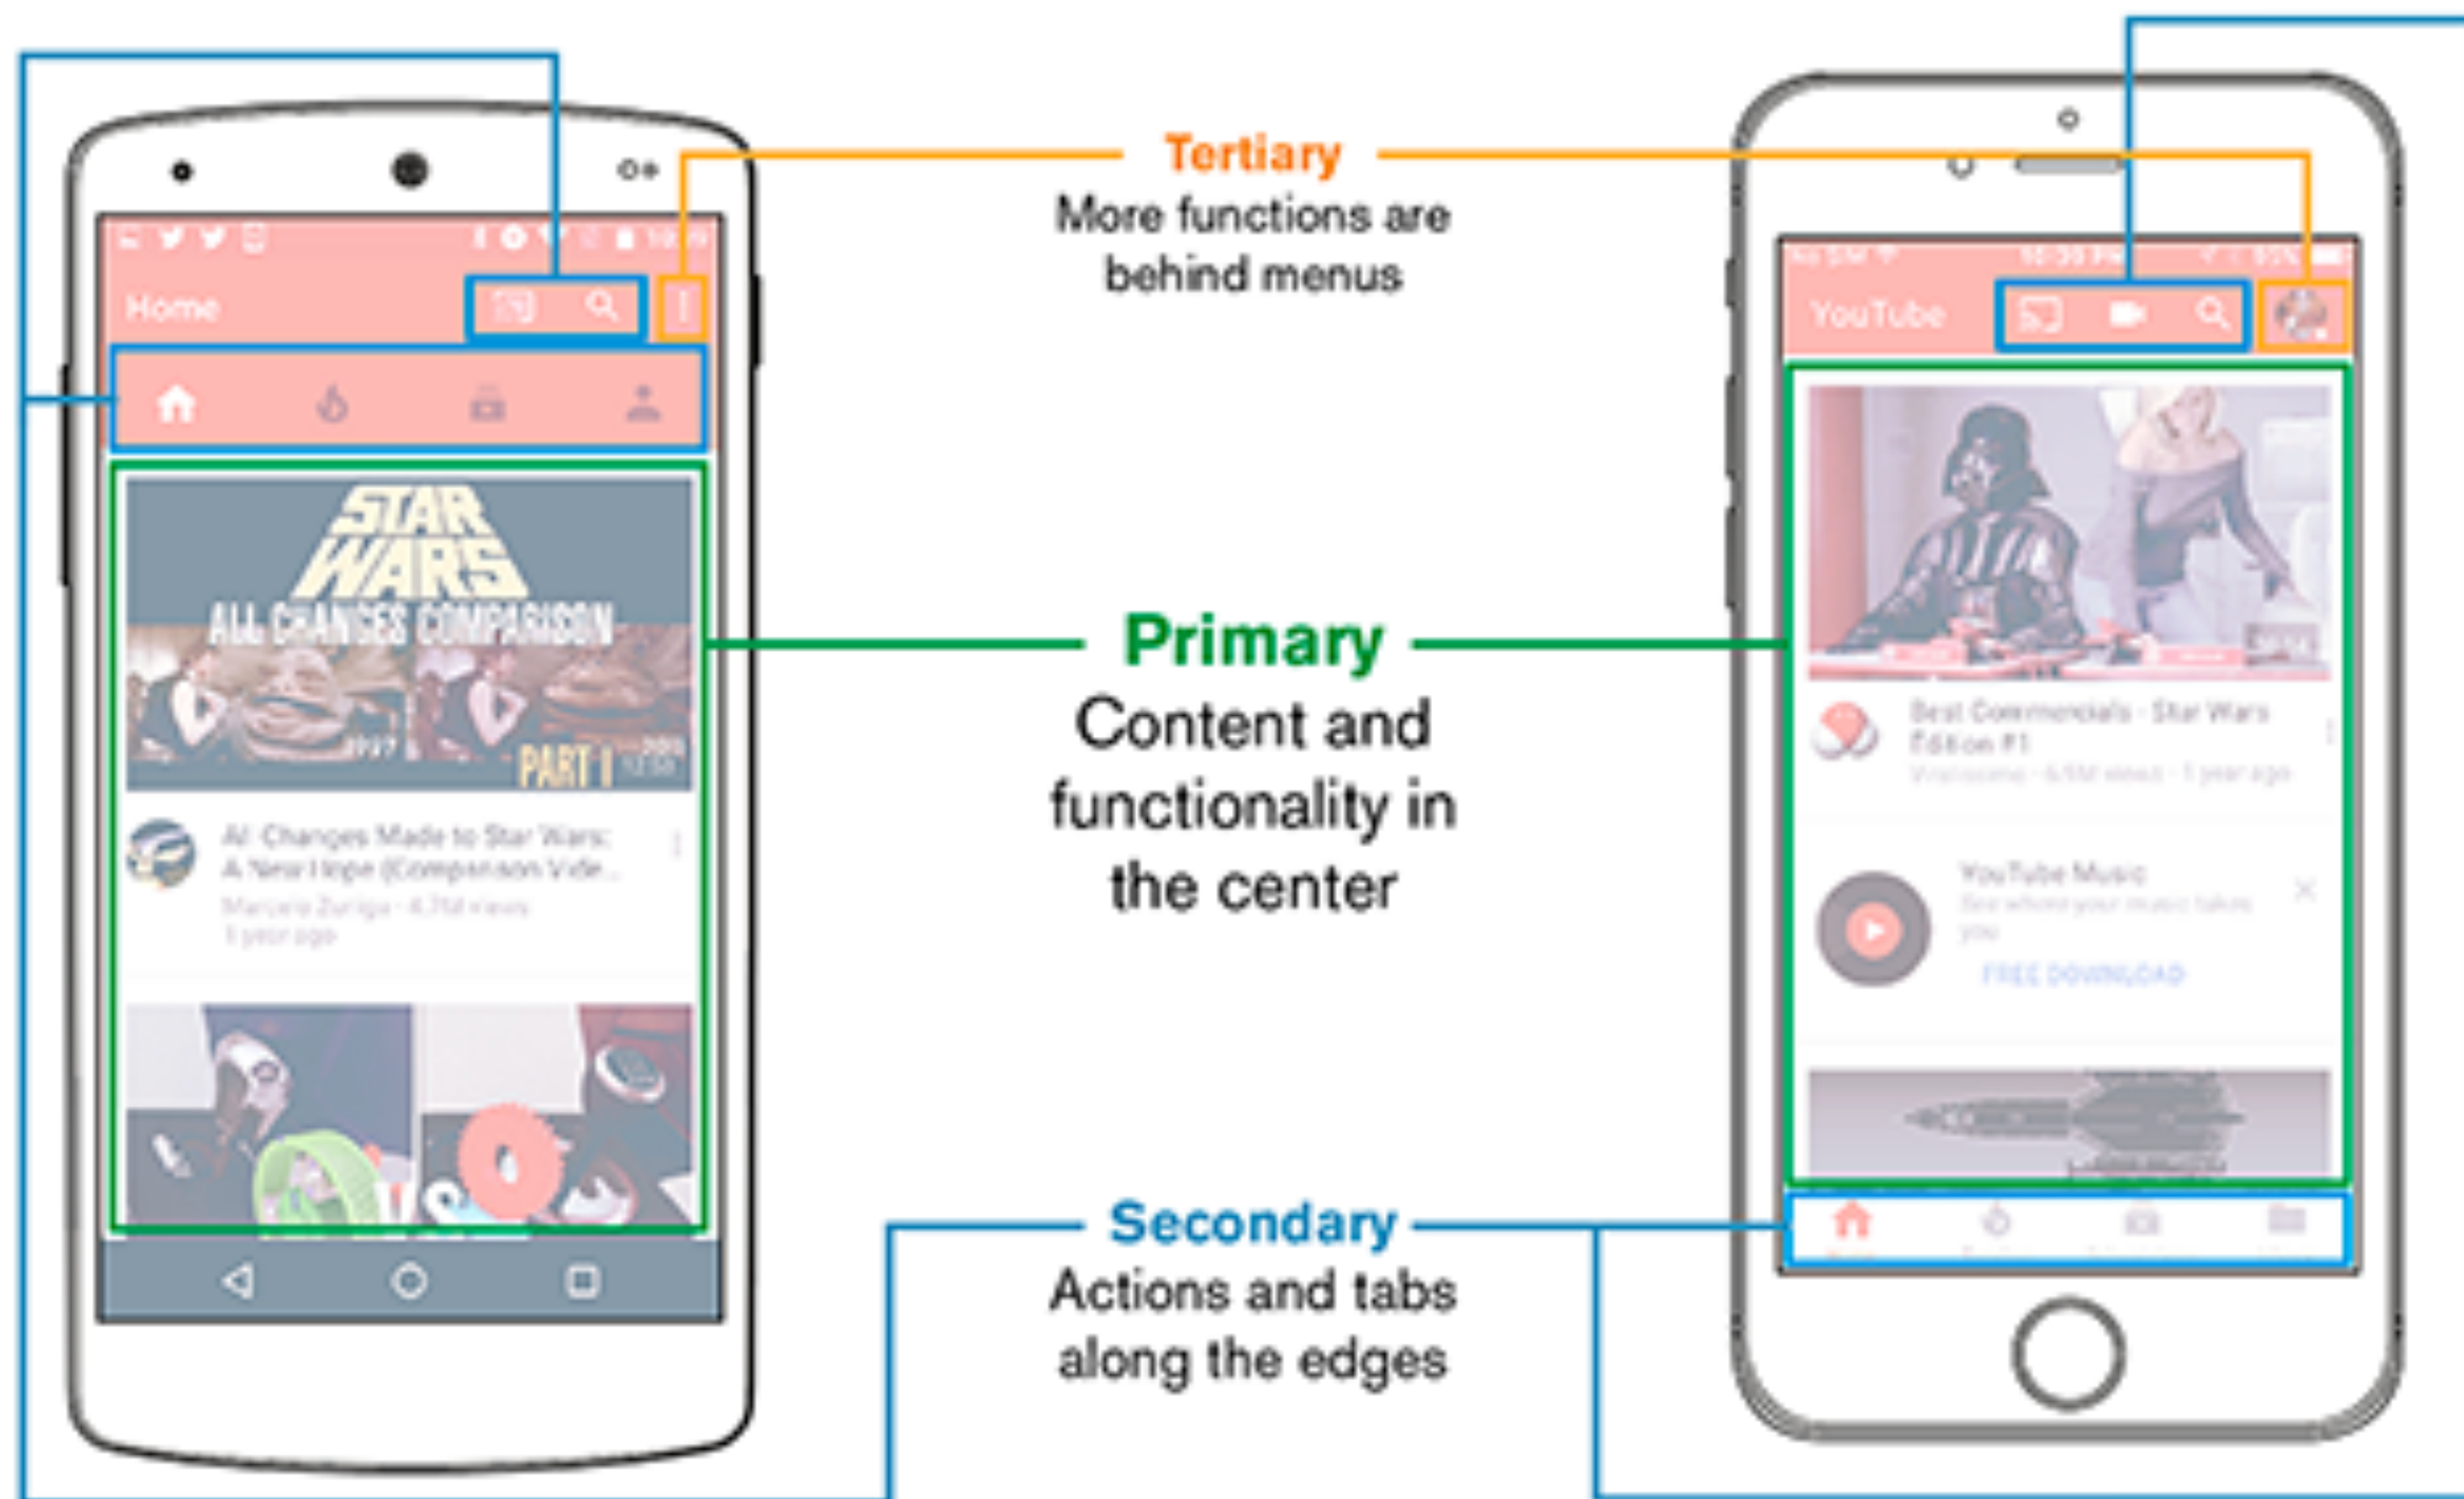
Home

STAR WARS
ALL CHANGES COMPARISON
PART I

All Changes Made to Star Wars: A New Hope (Comparison Vide...
Marcelo Zuniga · 4.7M views
1 year ago

Tertiary
More functions are behind menus

Primary
Content and functionality in the center

Secondary
Actions and tabs along the edges

YouTube

Best Commercials - Star Wars Edition #1
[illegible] · 6.5M views · 1 year ago

YouTube Music
See where your music takes you
FREE DOWNLOAD